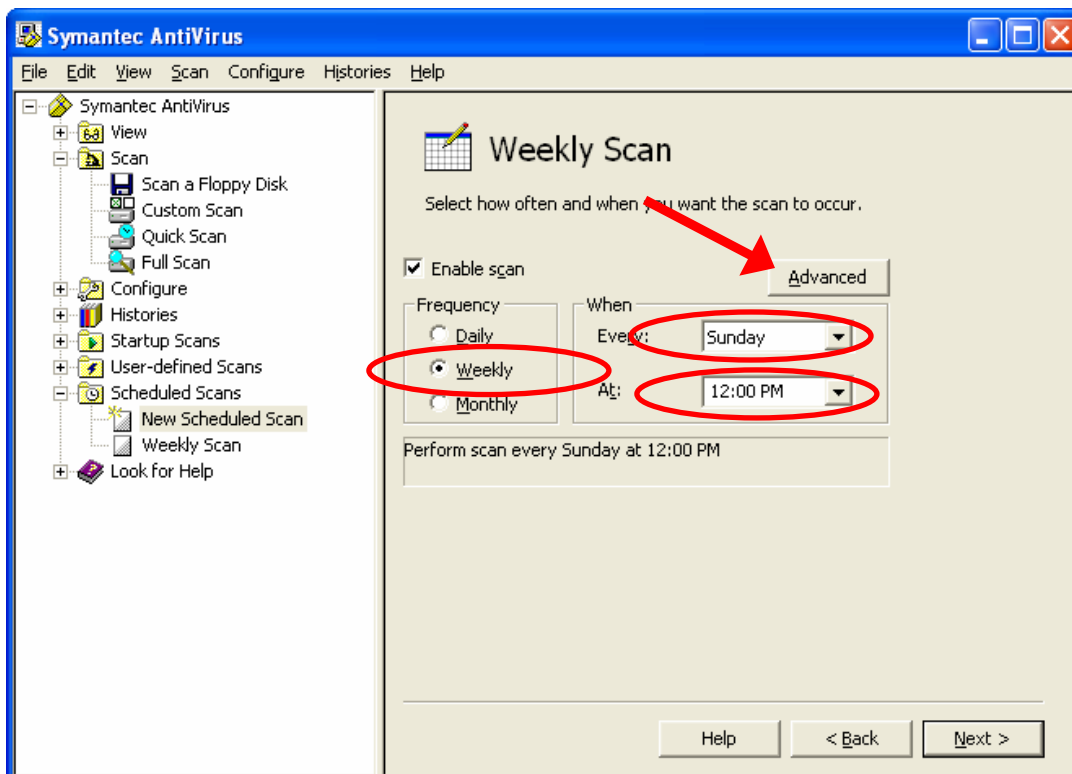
Symantec AntiVirus

File Edit View Scan Configure Histories Help

Symantec AntiVirus
View
Scan
Scan a Floppy Disk
Custom Scan
Quick Scan
Full Scan
Configure
Histories
Startup Scans
User-defined Scans
Scheduled Scans
New Scheduled Scan
Weekly Scan
Look for Help

Weekly Scan

Select how often and when you want the scan to occur.

Enable scan

Advanced

Frequency
Daily
Weekly
Monthly

When
Every: Sunday
At: 12:00 PM

Perform scan every Sunday at 12:00 PM

Help
< Back
Next >